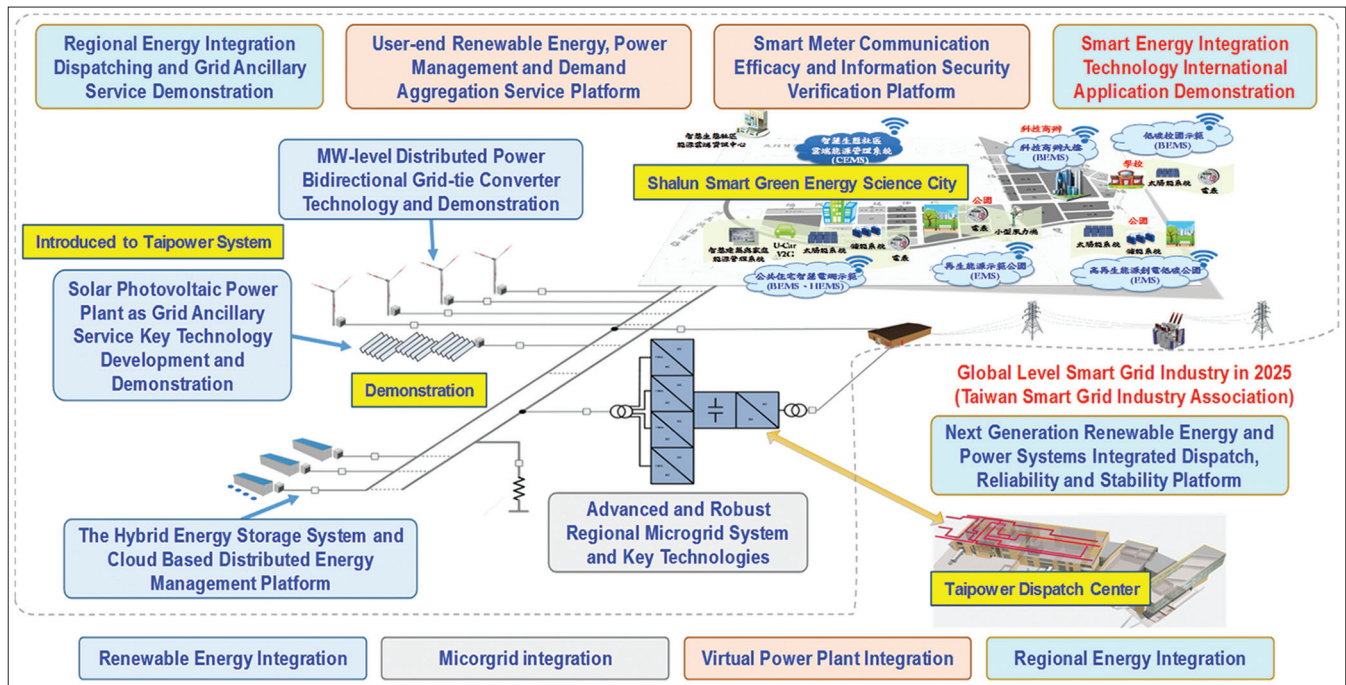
Regional Energy Integration Dispatching and Grid Ancillary Service Demonstration

User-end Renewable Energy, Power Management and Demand Aggregation Service Platform

Smart Meter Communication Efficacy and Information Security Verification Platform

Smart Energy Integration Technology International Application Demonstration

MW-level Distributed Power Bidirectional Grid-tie Converter Technology and Demonstration

智慧生態社區 區域能源管理系統 (CEMS)

科技商辦

科技商辦大樓 (BEMS)

低碳校園示範 (BEMS)

學校

Shalun Smart Green Energy Science City

Introduced to Taipower System

公園

太陽能系統

電表

小型風力機

U-Car V2G

儲能系統

公共住宅智慧電網示範 (BEMS、HEMS)

再生能源示範公園 (EMS)

高再生能源到電低碳公園 (EMS)

Solar Photovoltaic Power Plant as Grid Ancillary Service Key Technology Development and Demonstration

Demonstration

Global Level Smart Grid Industry in 2025 (Taiwan Smart Grid Industry Association)

Next Generation Renewable Energy and Power Systems Integrated Dispatch, Reliability and Stability Platform

The Hybrid Energy Storage System and Cloud Based Distributed Energy Management Platform

Advanced and Robust Regional Microgrid System and Key Technologies

Taipower Dispatch Center

Renewable Energy Integration

Micorgrid integration

Virtual Power Plant Integration

Regional Energy Integration